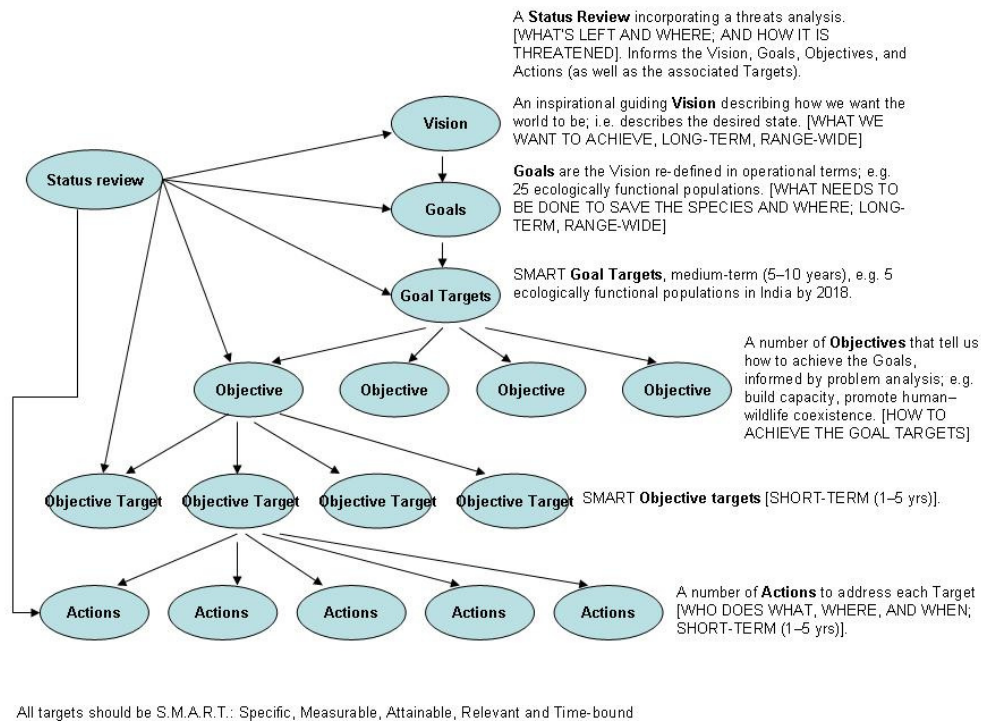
A **Status Review** incorporating a threats analysis. [WHAT'S LEFT AND WHERE; AND HOW IT IS THREATENED]. Informs the Vision, Goals, Objectives, and Actions (as well as the associated Targets).

An inspirational guiding **Vision** describing how we want the world to be; i.e. describes the desired state. [WHAT WE WANT TO ACHIEVE, LONG-TERM, RANGE-WIDE]

**Goals** are the Vision re-defined in operational terms; e.g. 25 ecologically functional populations. [WHAT NEEDS TO BE DONE TO SAVE THE SPECIES AND WHERE; LONG-TERM, RANGE-WIDE]

SMART **Goal Targets**, medium-term (5–10 years), e.g. 5 ecologically functional populations in India by 2018.

Status review

Vision

Goals

Goal Targets

Objective

Objective

Objective

Objective

A number of **Objectives** that tell us how to achieve the Goals, informed by problem analysis; e.g. build capacity, promote human–wildlife coexistence. [HOW TO ACHIEVE THE GOAL TARGETS]

Objective Target

Objective Target

Objective Target

Objective Target

SMART **Objective targets** [SHORT-TERM (1–5 yrs)].

Actions

Actions

Actions

Actions

Actions

A number of **Actions** to address each Target [WHO DOES WHAT, WHERE, AND WHEN; SHORT-TERM (1–5 yrs)].

All targets should be S.M.A.R.T.: Specific, Measurable, Attainable, Relevant and Time-bound